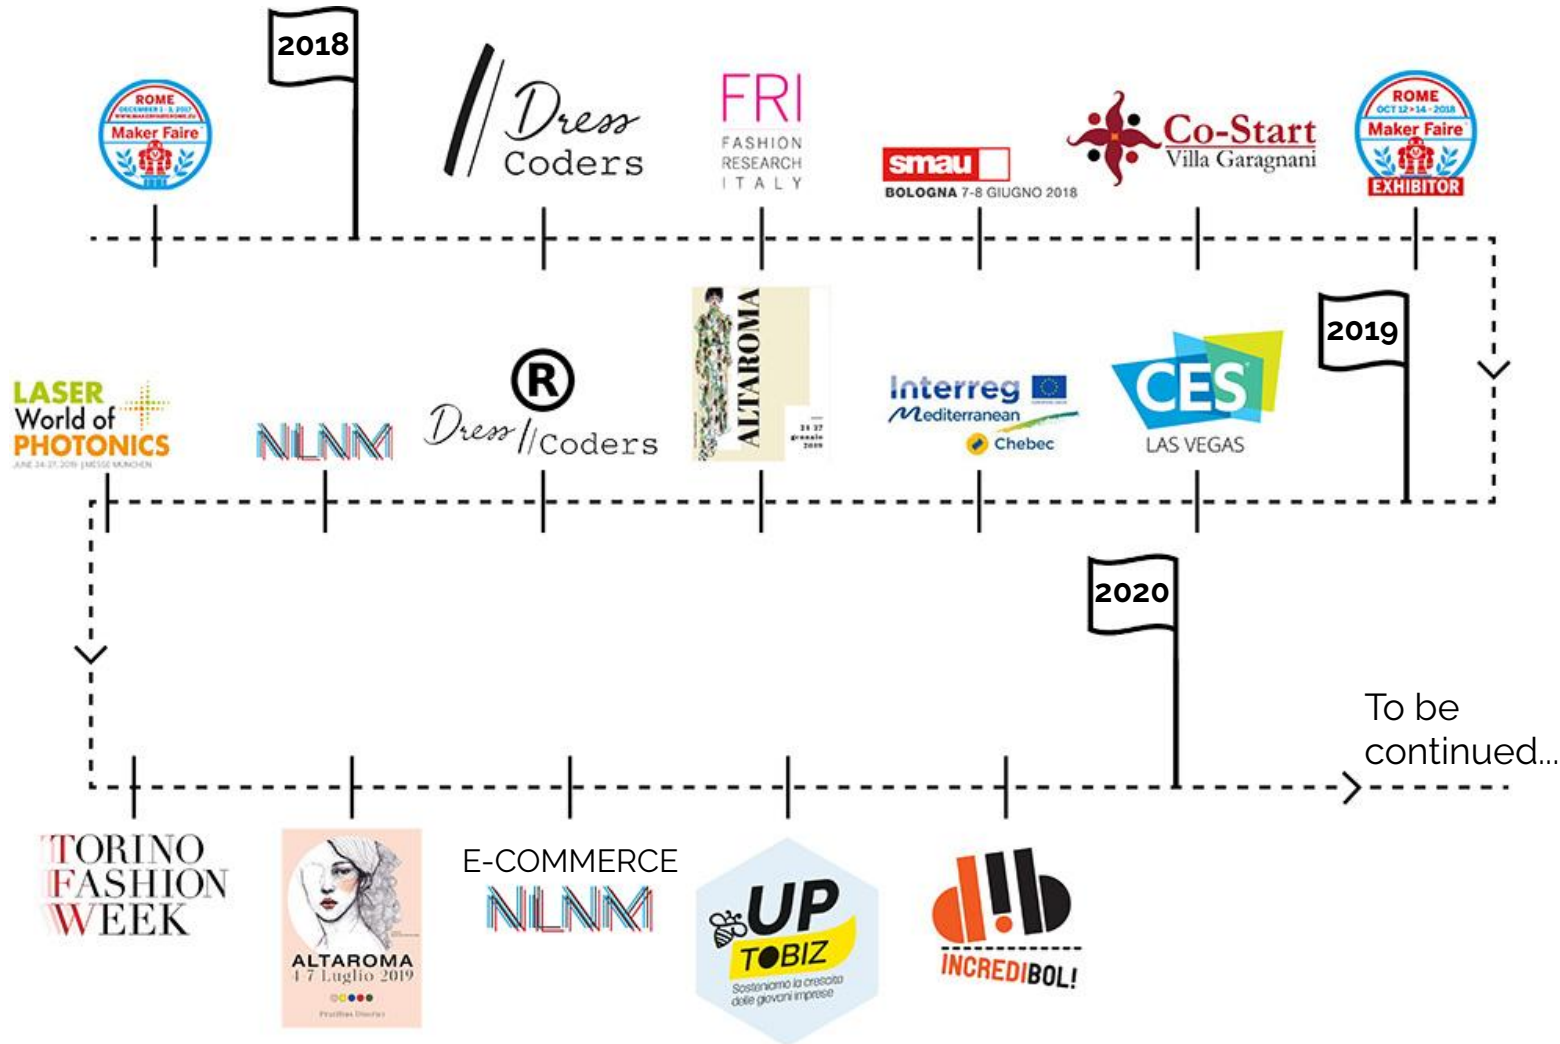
2018

ROME
DECEMBER 1-3, 2017
Maker Faire

Dress Coders

FRI
FASHION
RESEARCH
ITALY

smau
BOLOGNA 7-8 GIUGNO 2018

Co-Start
Villa Garagnani

ROME
OCT 12-14-2018
Maker Faire
EXHIBITOR

LASER
World of
PHOTONICS
JUNE 24-27, 2019 | MESSE MÜNCHEN

NLNM

®
Dress // Coders

ALTAROMA
24 27
gennaio
2019

Interreg
Mediterranean
Chebec

2019

CES
LAS VEGAS

2020

To be continued...

TORINO
FASHION
WEEK

ALTAROMA
4-7 Luglio 2019

E-COMMERCE
NLNM

UP
TOBIZ
Sosteniamo la crescita delle giovani imprese

INCREDIBOL!